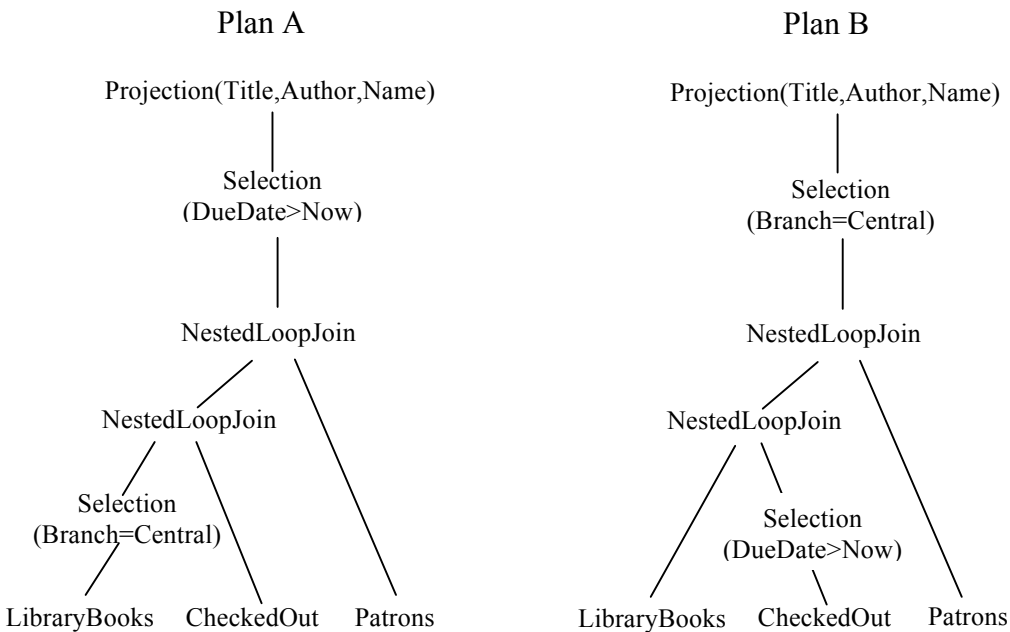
Plan A

Projection(Title,Author,Name)

Selection
(DueDate>Now)

NestedLoopJoin

NestedLoopJoin

Selection
(Branch=Central)

LibraryBooks CheckedOut Patrons

Plan B

Projection(Title,Author,Name)

Selection
(Branch=Central)

NestedLoopJoin

NestedLoopJoin

Selection
(DueDate>Now)

LibraryBooks CheckedOut Patrons